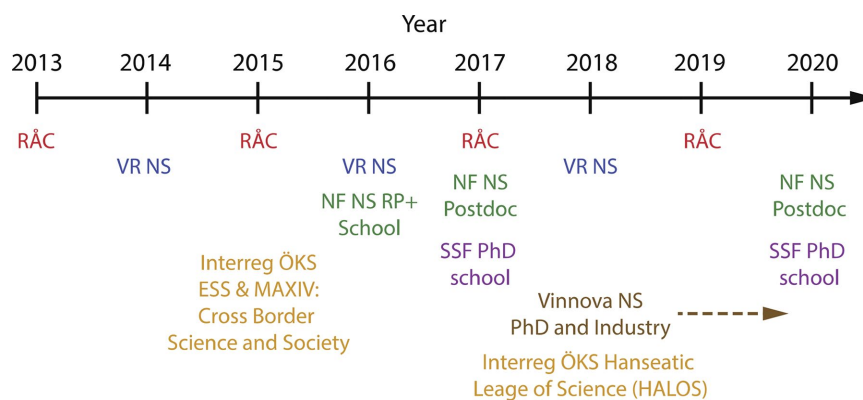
Year

2013 2014 2015 2016 2017 2018 2019 2020

RÅC

VR NS

RÅC

VR NS

NF NS RP+ School

RÅC

NF NS Postdoc

SSF PhD school

VR NS

RÅC

NF NS Postdoc

SSF PhD school

Interreg ÖKS ESS & MAXIV: Cross Border Science and Society

Vinnova NS PhD and Industry

Interreg ÖKS Hanseatic Leage of Science (HALOS)